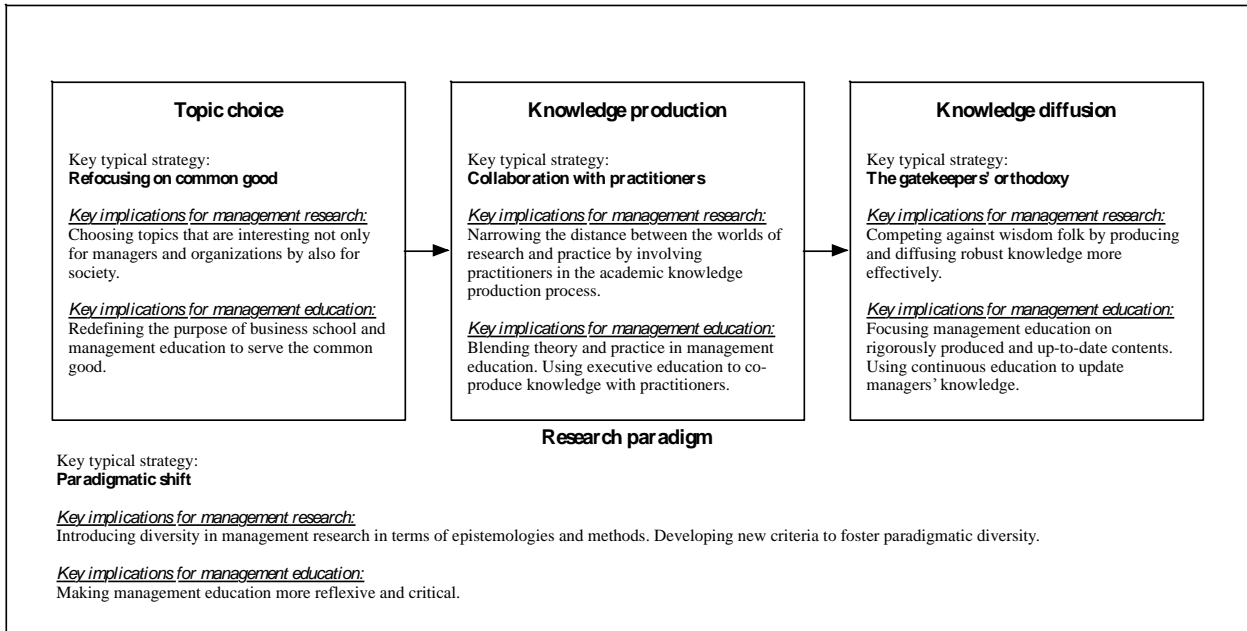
Topic choice

Key typical strategy:
**Refocusing on common good**

*Key implications for management research:*
Choosing topics that are interesting not only for managers and organizations by also for society.

*Key implications for management education:*
Redefining the purpose of business school and management education to serve the common good.

Knowledge production

Key typical strategy:
**Collaboration with practitioners**

*Key implications for management research:*
Narrowing the distance between the worlds of research and practice by involving practitioners in the academic knowledge production process.

*Key implications for management education:*
Blending theory and practice in management education. Using executive education to co-produce knowledge with practitioners.

Knowledge diffusion

Key typical strategy:
**The gatekeepers' orthodoxy**

*Key implications for management research:*
Competing against wisdom folk by producing and diffusing robust knowledge more effectively.

*Key implications for management education:*
Focusing management education on rigorously produced and up-to-date contents. Using continuous education to update managers' knowledge.

Research paradigm

Key typical strategy:
**Paradigmatic shift**

*Key implications for management research:*
Introducing diversity in management research in terms of epistemologies and methods. Developing new criteria to foster paradigmatic diversity.

*Key implications for management education:*
Making management education more reflexive and critical.